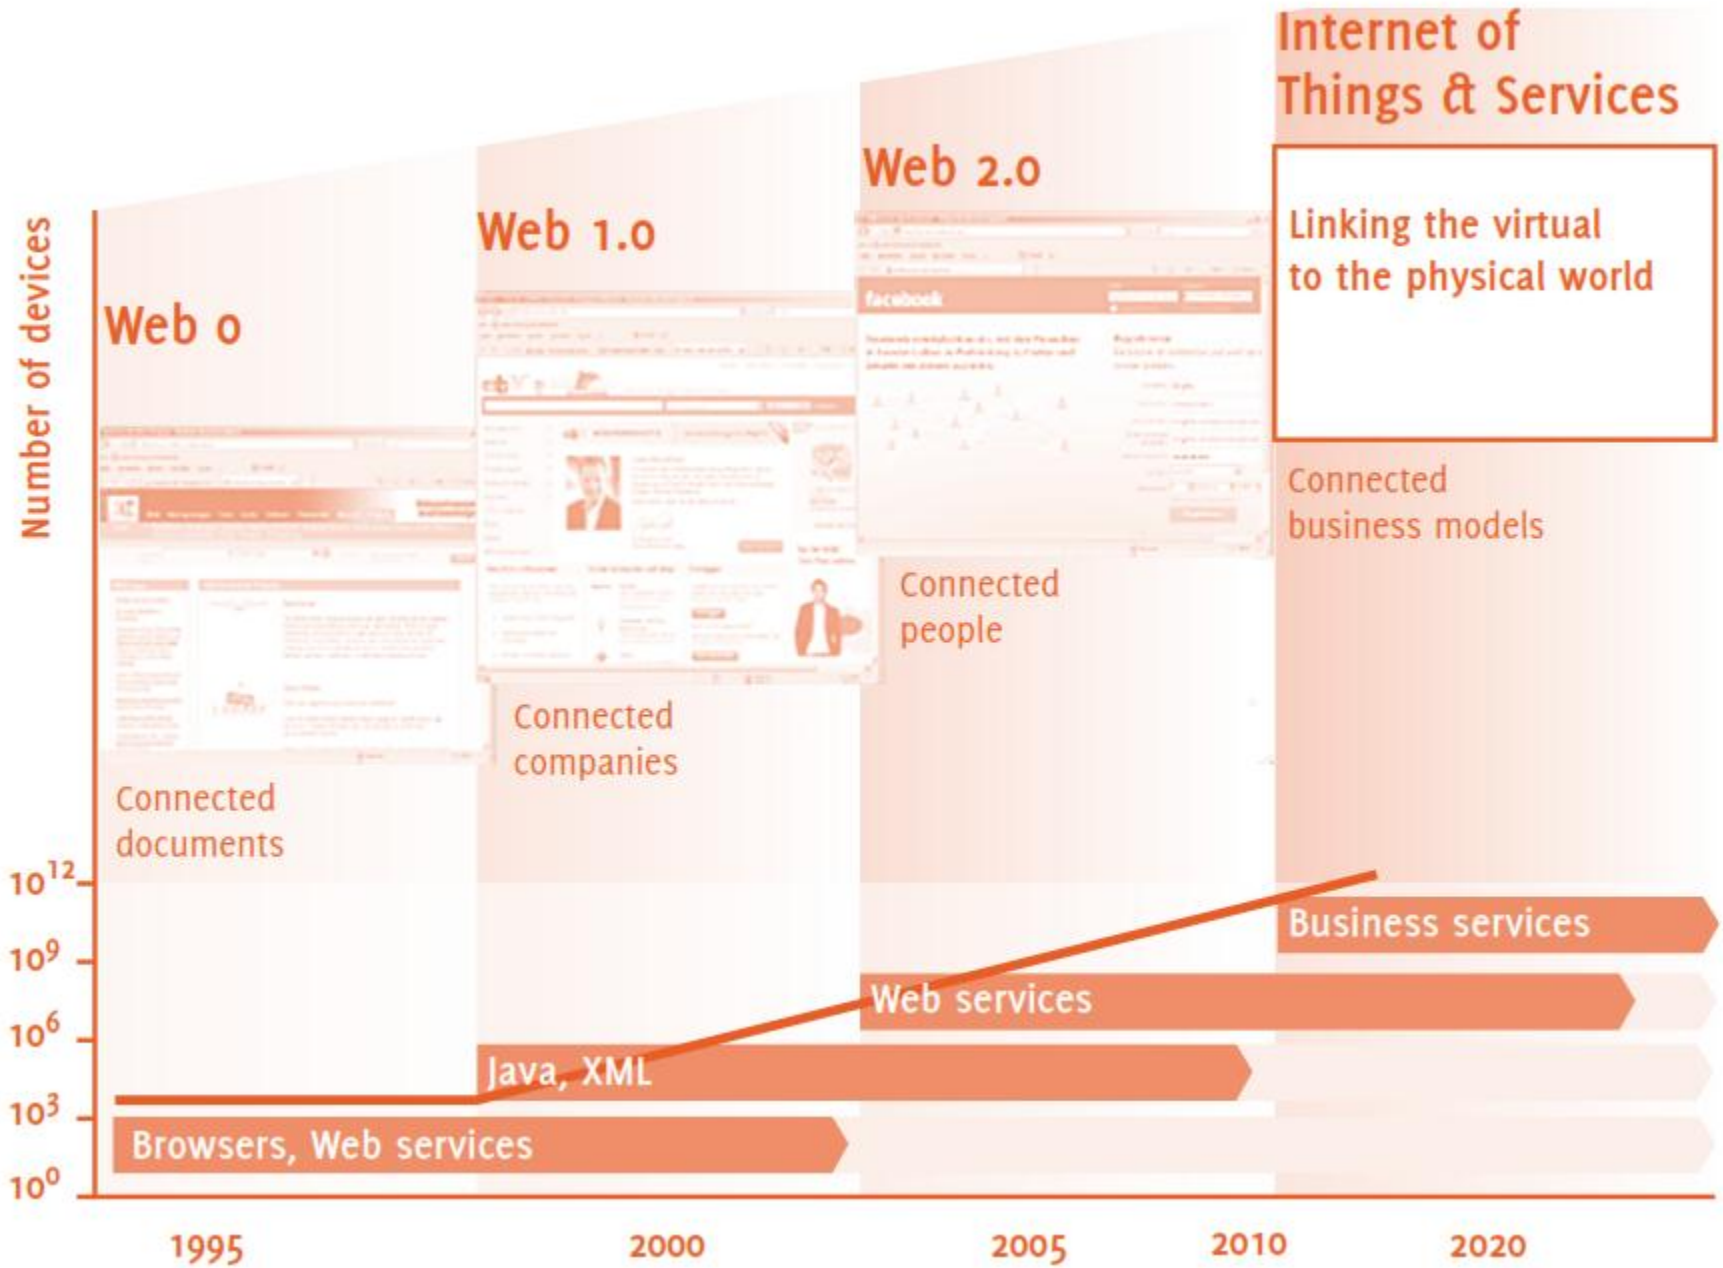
Internet of Things & Services

Web 2.0

Web 1.0

Web 0

Number of devices

Linking the virtual to the physical world

facebook

Connected business models

Connected people

Connected companies

Connected documents

$10^{12}$

$10^{9}$

$10^{6}$

$10^{3}$

$10^{0}$

Business services

Web services

Java, XML

Browsers, Web services

1995

2000

2005

2010

2020